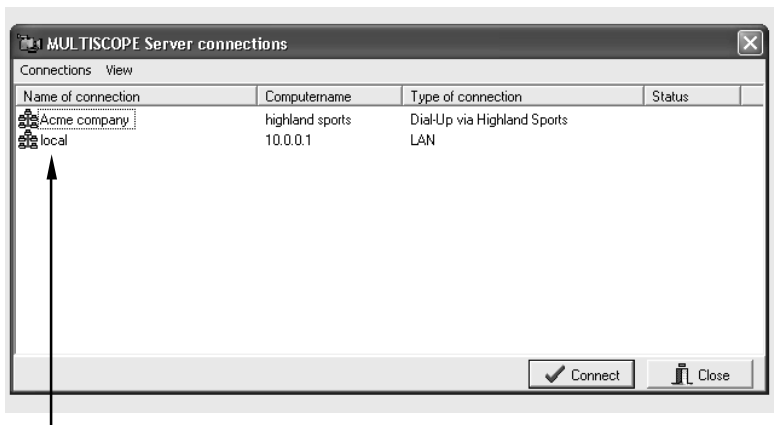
MULTISCOPE Server connections

Connections View

| Name of connection | Computername | Type of connection | Status |
|---|---|---|---|
| Acme company | highland sports | Dial-Up via Highland Sports | |
| local | 10.0.0.1 | LAN | |

Connect Close